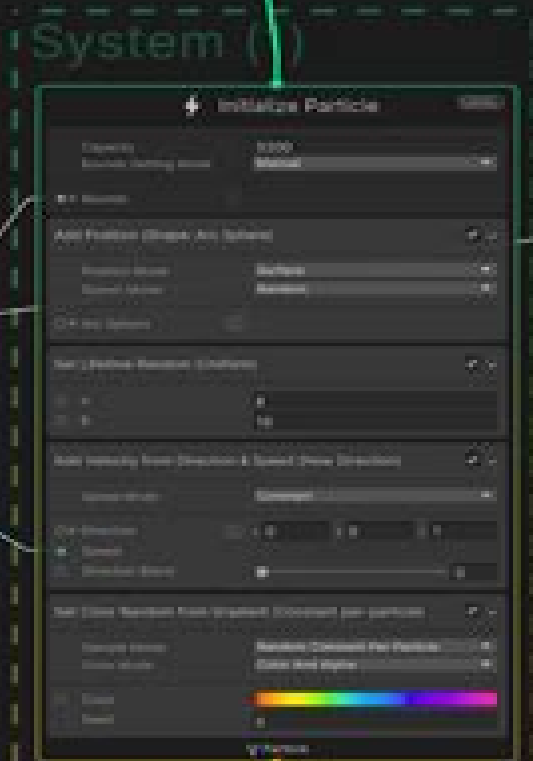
System (1)

Initialize Particle

Capacity 3000
Bounds Setting Mode Manual

Bounds

Add Position (Shape: Arc Sphere)
Position Mode Surface
Spawn Mode Random

Arc Sphere

Set Lifetime Random (Uniform)
A 8
B 10

Add Velocity from Direction & Speed (New Direction)
Speed Mode Constant

Direction 0 0 1
Speed
Direction Blend 0

Set Color Random from Gradient (Constant per-particle)
Sample Mode Random Constant Per Particle
Color Mode Color And Alpha

Color
Seed 0

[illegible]